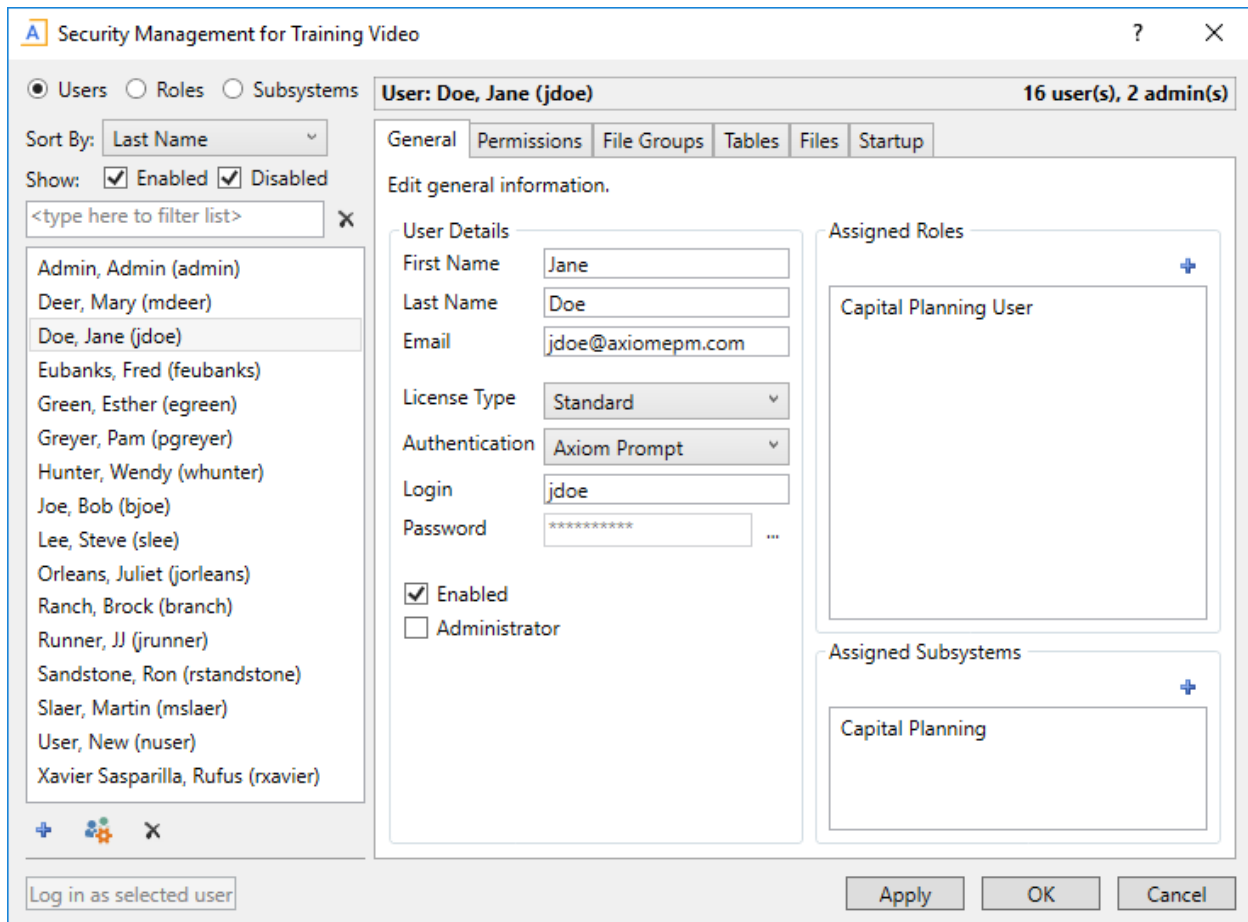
A Security Management for Training Video ? ✕

Users Roles Subsystems

Sort By: Last Name

Show: Enabled Disabled

<type here to filter list> ✕

Admin, Admin (admin)
Deer, Mary (mdeer)
Doe, Jane (jdoe)
Eubanks, Fred (feubanks)
Green, Esther (egreen)
Greyer, Pam (pgreyer)
Hunter, Wendy (whunter)
Joe, Bob (bjoe)
Lee, Steve (slee)
Orleans, Juliet (jorleans)
Ranch, Brock (branch)
Runner, JJ (jrunner)
Sandstone, Ron (rstandstone)
Slaer, Martin (mslaer)
User, New (nuser)
Xavier Sasparilla, Rufus (rxavier)

Log in as selected user

User: Doe, Jane (jdoe) 16 user(s), 2 admin(s)

General | Permissions | File Groups | Tables | Files | Startup

Edit general information.

User Details

First Name Jane
Last Name Doe
Email jdoe@axiomepm.com
License Type Standard
Authentication Axiom Prompt
Login jdoe
Password ********** ...

Enabled
Administrator

Assigned Roles

Capital Planning User

Assigned Subsystems

Capital Planning

Apply OK Cancel